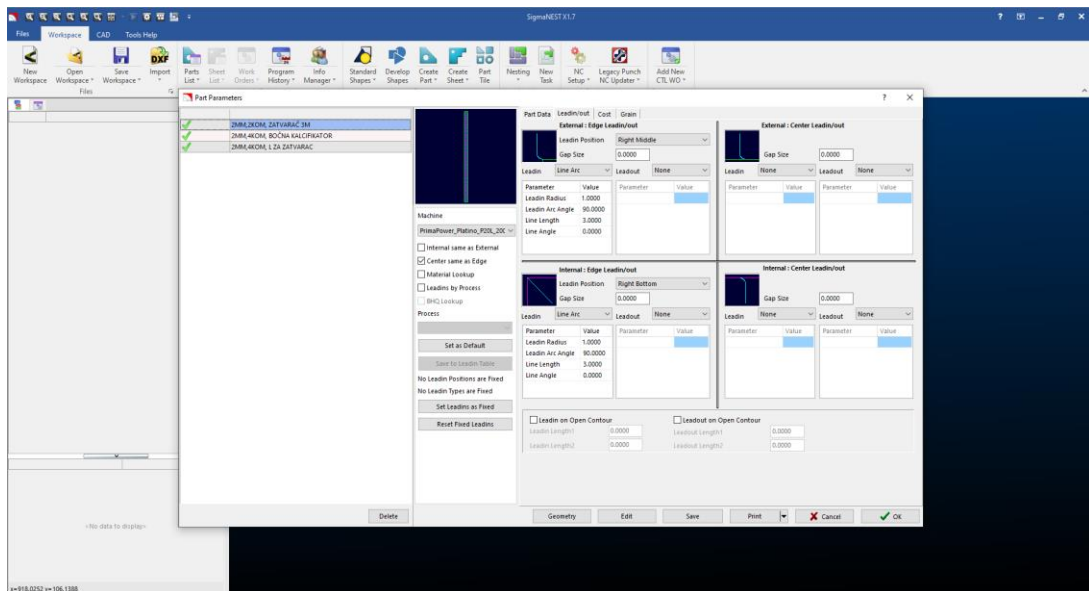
SigmaNEST X1.7

Files Workspace CAD Tools Help

New Workspace Open Workspace Save Workspace Import Parts List Sheet List Work Orders Program History Info Manager Standard Shapes Develop Shapes Create Part Create Sheet Part Tile Nesting New Task NC Setup Legacy Punch NC Updater Add New CTL WO

Files

Part Parameters

2MM,2KOM, ZATVARAČ 3M
2MM,4KOM, BOČNA KALCIFIKATOR
2MM,4KOM, L ZA ZATVARAC

Machine
PrimaPower_Platino_P20L_200
Internal same as External
Center same as Edge
Material Lookup
Leadins by Process
BHQ Lookup
Process
Set as Default
Save to Leadin Table
No Leadin Positions are Fixed
No Leadin Types are Fixed
Set Leadins as Fixed
Reset Fixed Leadins

Part Data Leadin/out Cost Grain

External : Edge Leadin/out
Leadin Position Right Middle
Gap Size 0.0000
Leadin Line Arc Leadout None

| Parameter | Value |
|---|---|
| Leadin Radius | 1.0000 |
| Leadin Arc Angle | 90.0000 |
| Line Length | 3.0000 |
| Line Angle | 0.0000 |

| Parameter | Value |
|---|---|

External : Center Leadin/out
Gap Size 0.0000
Leadin None Leadout None

| Parameter | Value |
|---|---|

| Parameter | Value |
|---|---|

Internal : Edge Leadin/out
Leadin Position Right Bottom
Gap Size 0.0000
Leadin Line Arc Leadout None

| Parameter | Value |
|---|---|
| Leadin Radius | 1.0000 |
| Leadin Arc Angle | 90.0000 |
| Line Length | 3.0000 |
| Line Angle | 0.0000 |

| Parameter | Value |
|---|---|

Internal : Center Leadin/out
Gap Size 0.0000
Leadin None Leadout None

| Parameter | Value |
|---|---|

| Parameter | Value |
|---|---|

Leadin on Open Contour
Leadin Length1 0.0000
Leadin Length2 0.0000
Leadout on Open Contour
Leadout Length1 0.0000
Leadout Length2 0.0000

<No data to display>

Delete Geometry Edit Save Print Cancel OK

x=918.0252 y=106.1388